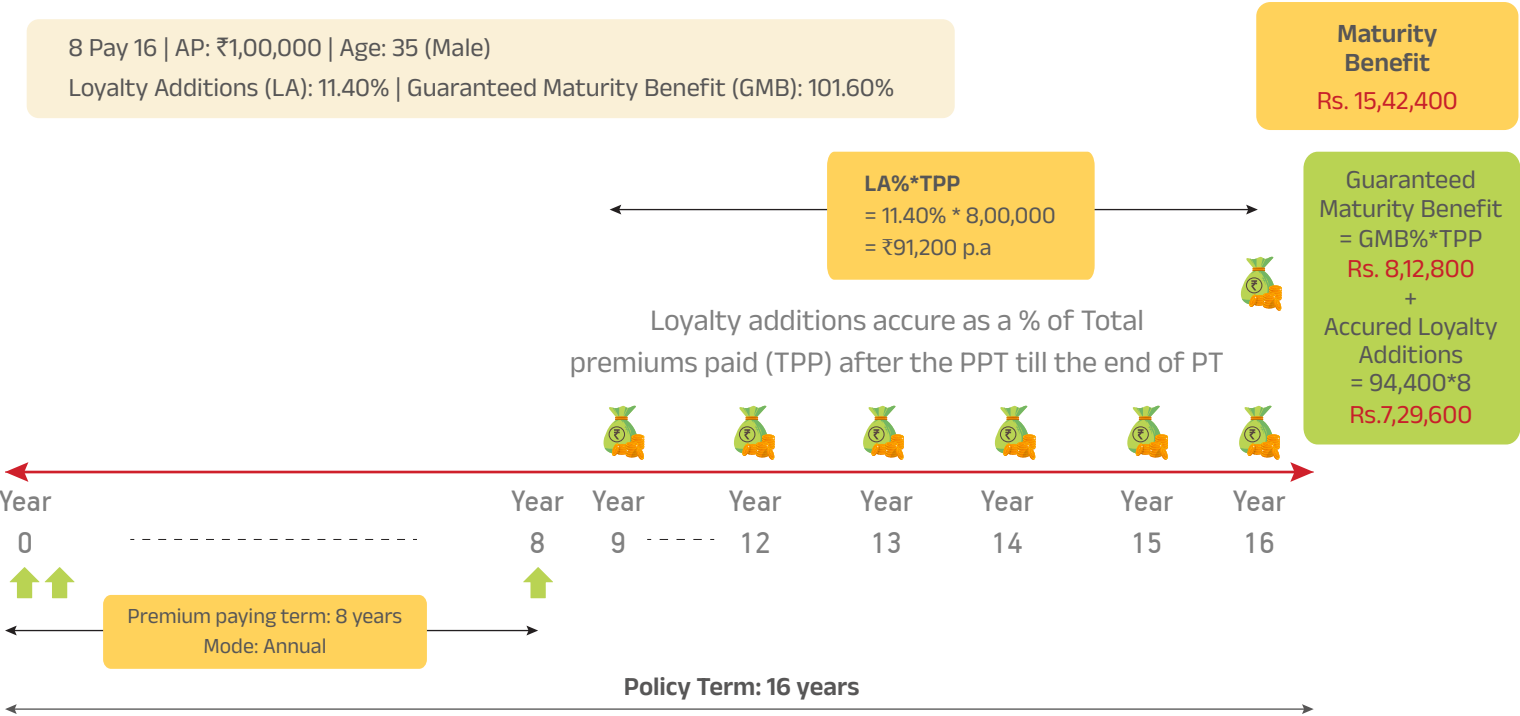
8 Pay 16 | AP: ₹1,00,000 | Age: 35 (Male)
Loyalty Additions (LA): 11.40% | Guaranteed Maturity Benefit (GMB): 101.60%

Maturity Benefit
Rs. 15,42,400

LA%*TPP
= 11.40% * 8,00,000
= ₹91,200 p.a

Guaranteed Maturity Benefit
= GMB%*TPP
Rs. 8,12,800
+
Accured Loyalty Additions
= 94,400*8
Rs.7,29,600

Loyalty additions accure as a % of Total premiums paid (TPP) after the PPT till the end of PT

Year 0
Year 8
Year 9
Year 12
Year 13
Year 14
Year 15
Year 16

Premium paying term: 8 years
Mode: Annual

Policy Term: 16 years